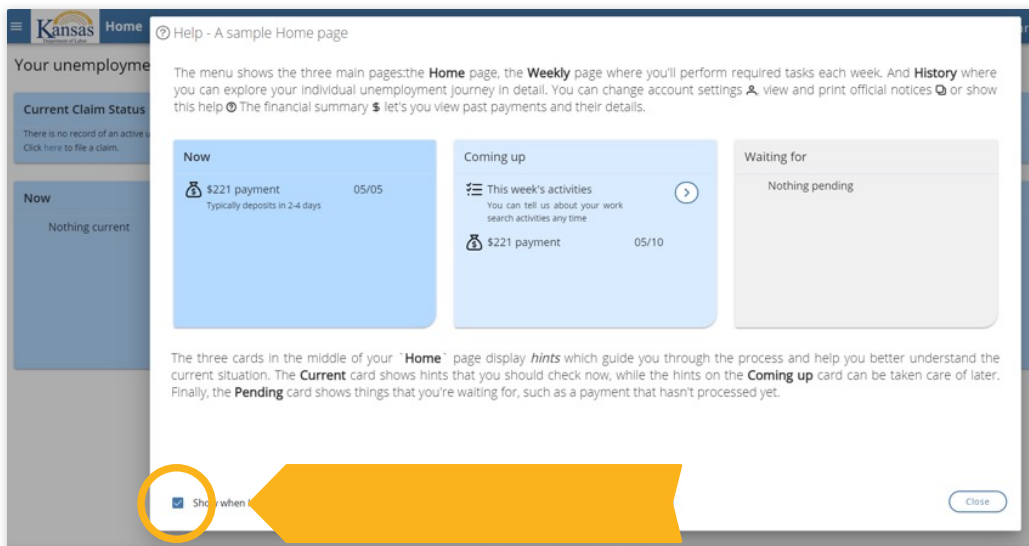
Kansas Department of Labor

Home

Your unemployme

Current Claim Status

There is no record of an active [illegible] Click here to file a claim.

Now

Nothing current

Help - A sample Home page

The menu shows the three main pages:the **Home** page, the **Weekly** page where you'll perform required tasks each week. And **History** where you can explore your individual unemployment journey in detail. You can change account settings view and print official notices or show this help The financial summary $ let's you view past payments and their details.

Now

$221 payment 05/05
Typically deposits in 2-4 days

Coming up

This week's activities
You can tell us about your work search activities any time

$221 payment 05/10

Waiting for

Nothing pending

The three cards in the middle of your `Home` page display *hints* which guide you through the process and help you better understand the current situation. The **Current** card shows hints that you should check now, while the hints on the **Coming up** card can be taken care of later. Finally, the **Pending** card shows things that you're waiting for, such as a payment that hasn't processed yet.

Show when l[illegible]

Close